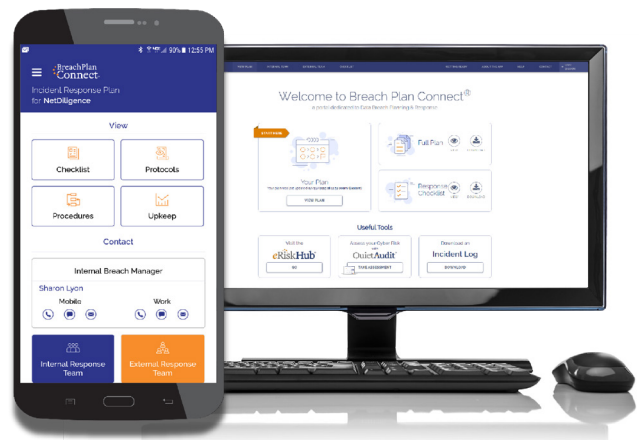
90% 12:55 PM

BreachPlan Connect

Incident Response Plan for NetDiligence

View

Checklist

Protocols

Procedures

Upkeep

Contact

Internal Breach Manager

Sharon Lyon

Mobile

Work

Internal Response Team

External Response Team

Welcome to Breach Plan Connect®

a portal dedicated to Data Breach Planning & Response

Your Plan

VIEW PLAN

Full Plan

Response Checklist

Useful Tools

Visit the eRiskHub®

GO

Assess your Cyber Risk with QuietAudit®

TAKE ASSESSMENT

Download an Incident Log

DOWNLOAD